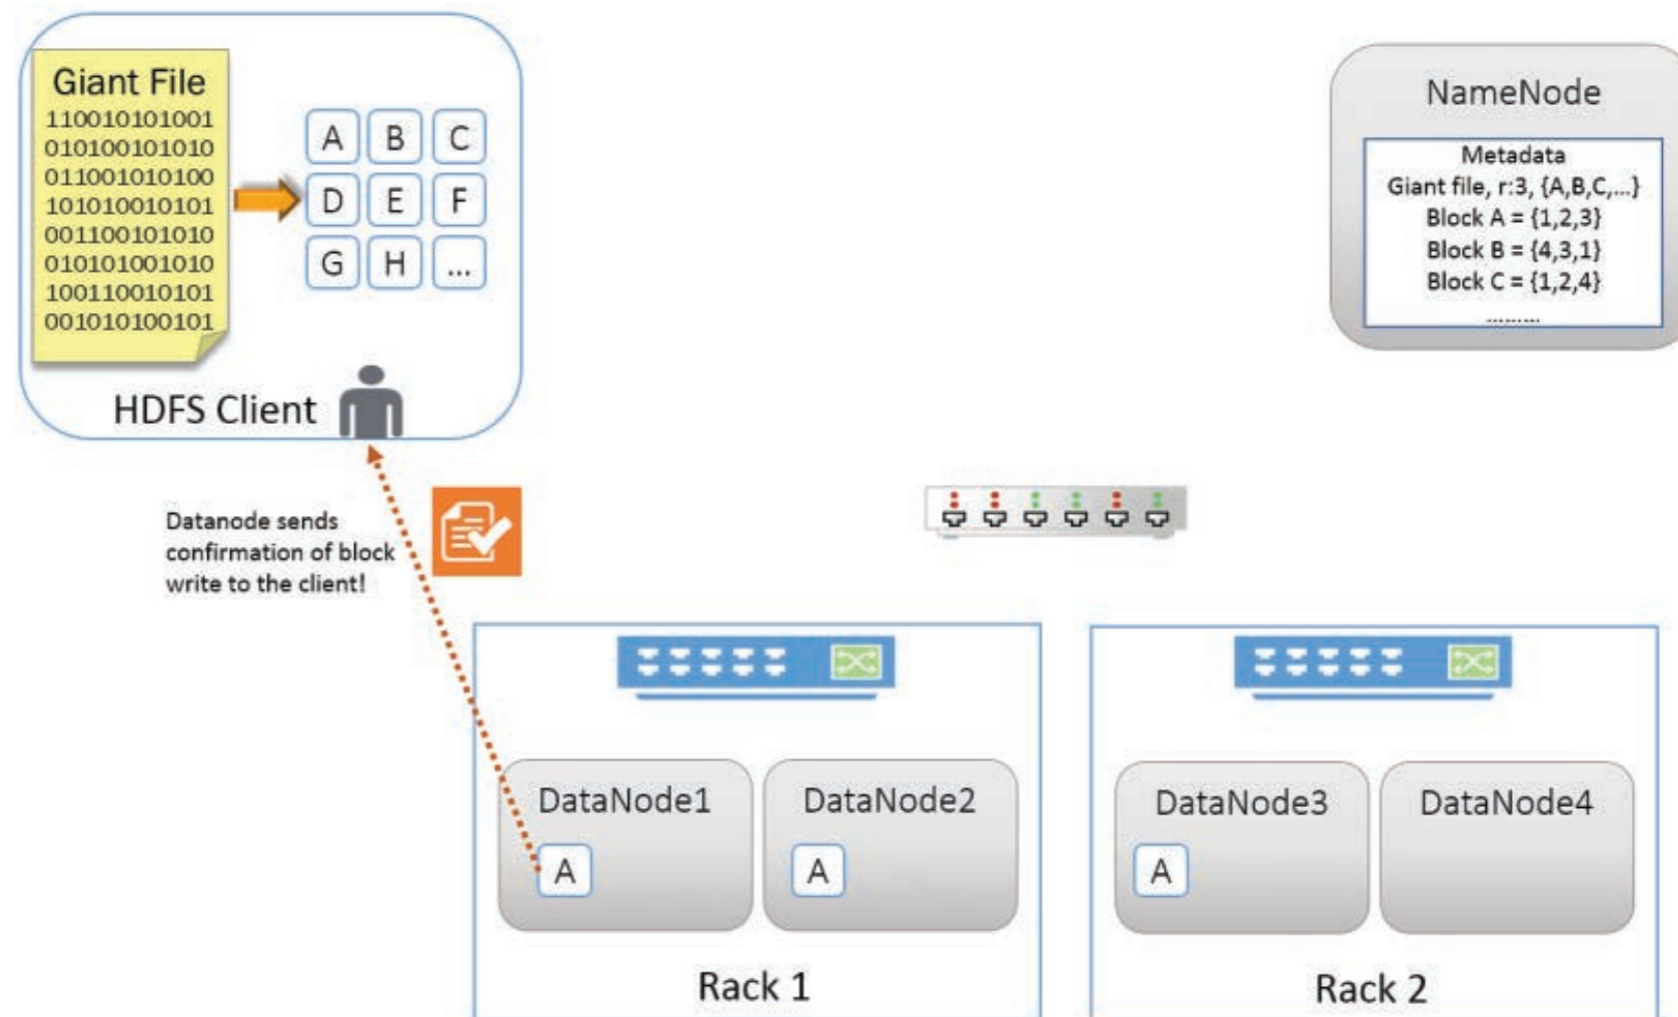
Giant File
110010101001
010100101010
011001010100
101010010101
001100101010
010101001010
100110010101
001010100101

| A | B | C |
|---|---|---|
| D | E | F |
| G | H | ... |

HDFS Client

NameNode

Metadata
Giant file, r:3, {A,B,C,...}
Block A = {1,2,3}
Block B = {4,3,1}
Block C = {1,2,4}
.........

Datanode sends confirmation of block write to the client!

DataNode1
A

DataNode2
A

Rack 1

DataNode3
A

DataNode4

Rack 2